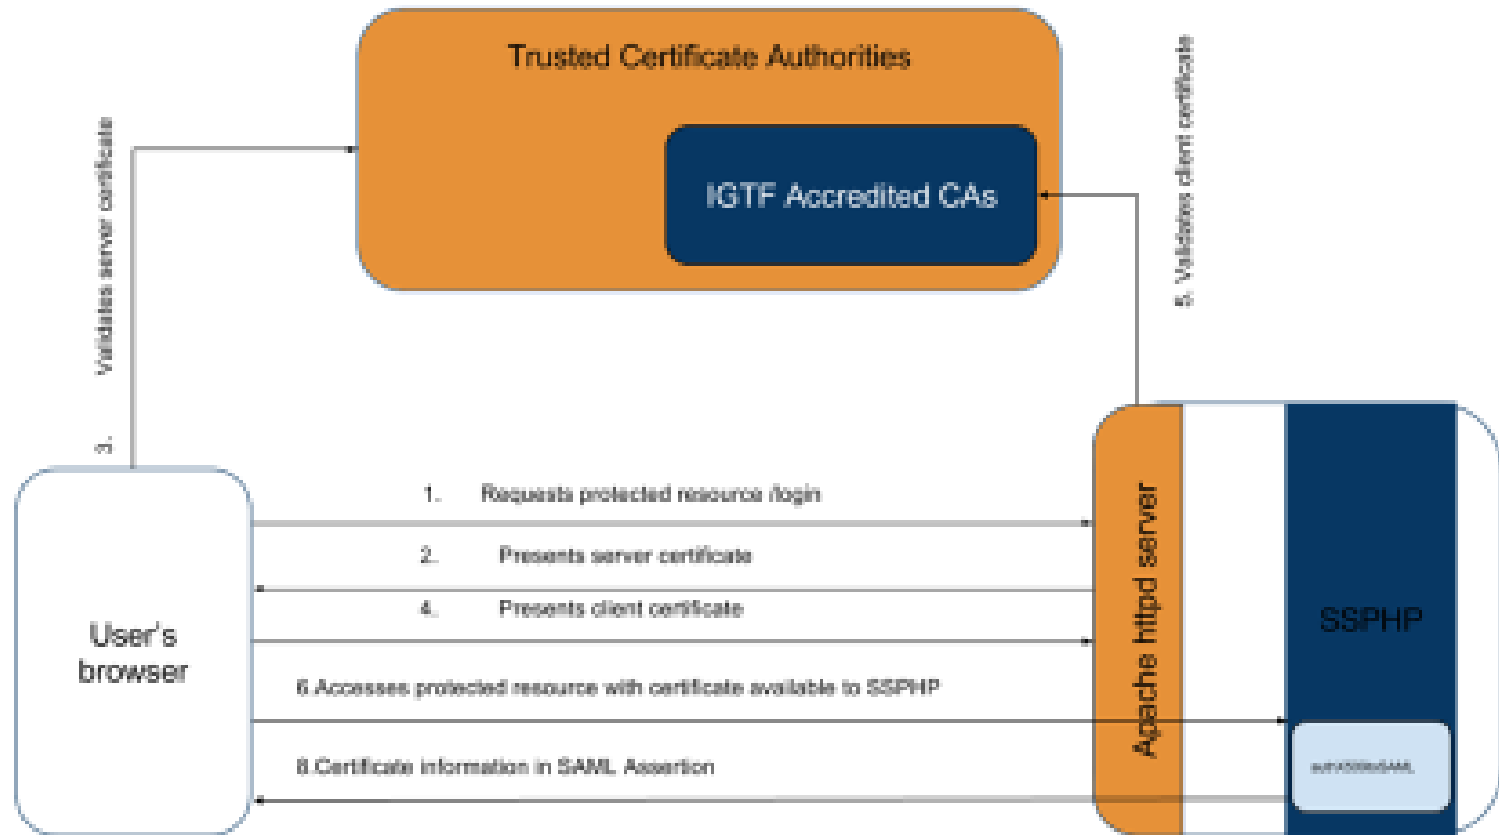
Trusted Certificate Authorities

IGTF Accredited CAs

3. Validates server certificate

5. Validates client certificate

User's browser

1. Requests protected resource /login

2. Presents server certificate

4. Presents client certificate

6.Accesses protected resource with certificate available to SSPHP

8.Certificate information in SAML Assertion

Apache httpd server

SSPHP

authX509toSAML